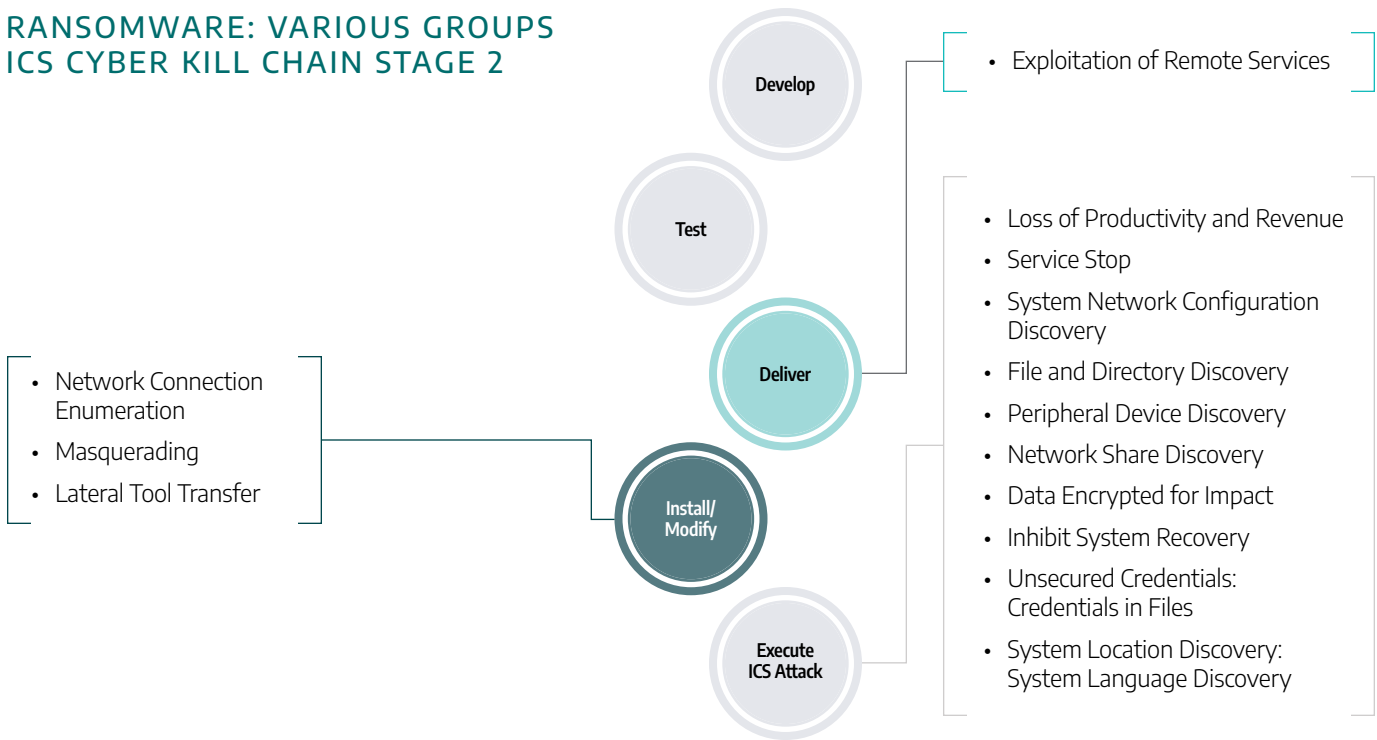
RANSOMWARE: VARIOUS GROUPS
ICS CYBER KILL CHAIN STAGE 2

Develop

Test

Deliver

Install/ Modify

Execute ICS Attack

- Exploitation of Remote Services

- Loss of Productivity and Revenue
- Service Stop
- System Network Configuration Discovery
- File and Directory Discovery
- Peripheral Device Discovery
- Network Share Discovery
- Data Encrypted for Impact
- Inhibit System Recovery
- Unsecured Credentials: Credentials in Files
- System Location Discovery: System Language Discovery

- Network Connection Enumeration
- Masquerading
- Lateral Tool Transfer